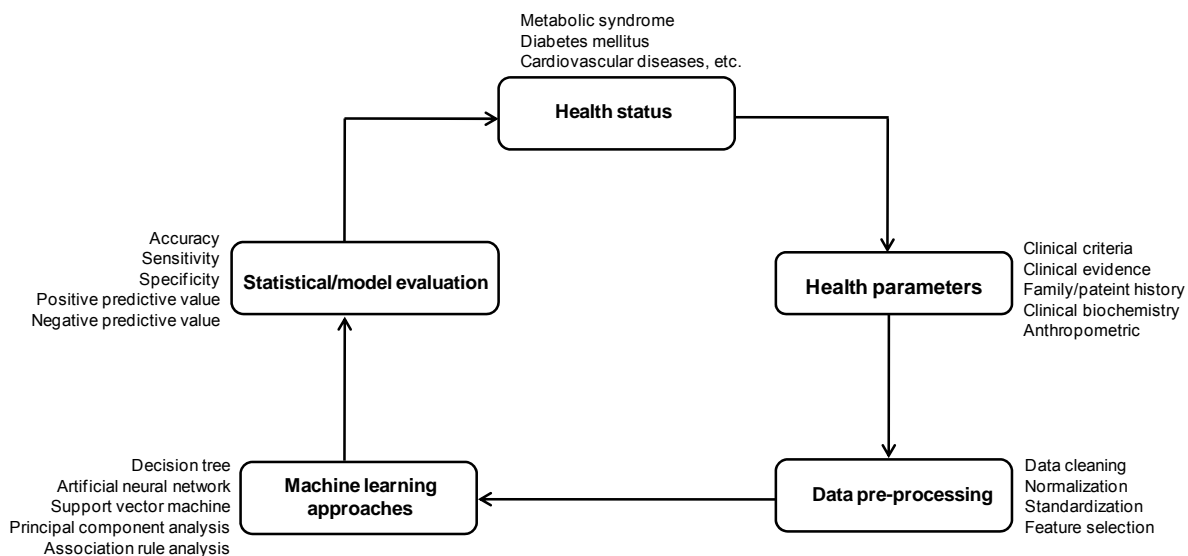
Metabolic syndrome
Diabetes mellitus
Cardiovascular diseases, etc.

Health status

Health parameters

Clinical criteria
Clinical evidence
Family/pateint history
Clinical biochemistry
Anthropometric

Data pre-processing

Data cleaning
Normalization
Standardization
Feature selection

Machine learning approaches

Decision tree
Artificial neural network
Support vector machine
Principal component analysis
Association rule analysis

Statistical/model evaluation

Accuracy
Sensitivity
Specificity
Positive predictive value
Negative predictive value